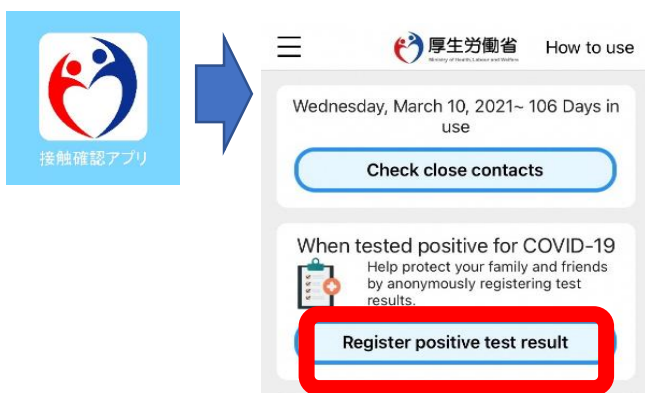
接触確認アプリ

厚生労働省
Ministry of Health, Labour and Welfare
How to use

Wednesday, March 10, 2021~ 106 Days in use

Check close contacts

When tested positive for COVID-19
Help protect your family and friends by anonymously registering test results.

Register positive test result